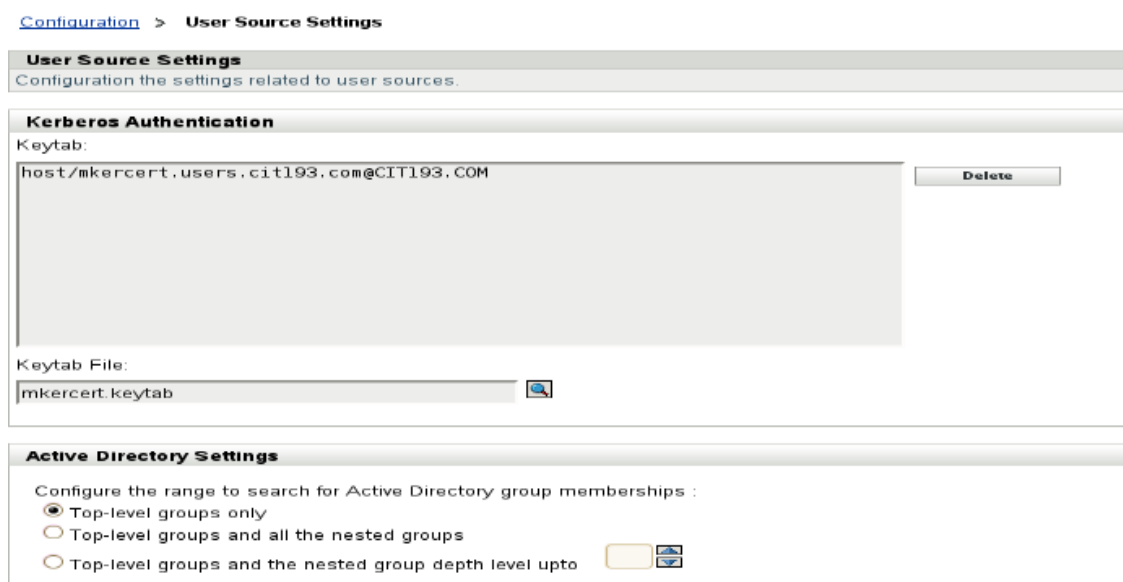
Configuration > User Source Settings

User Source Settings

Configuration the settings related to user sources.

Kerberos Authentication

Keytab:

host/mkercert.users.cit193.com@CIT193.COM

Delete

Keytab File:

mkercert.keytab

Active Directory Settings

Configure the range to search for Active Directory group memberships :

Top-level groups only

Top-level groups and all the nested groups

Top-level groups and the nested group depth level upto